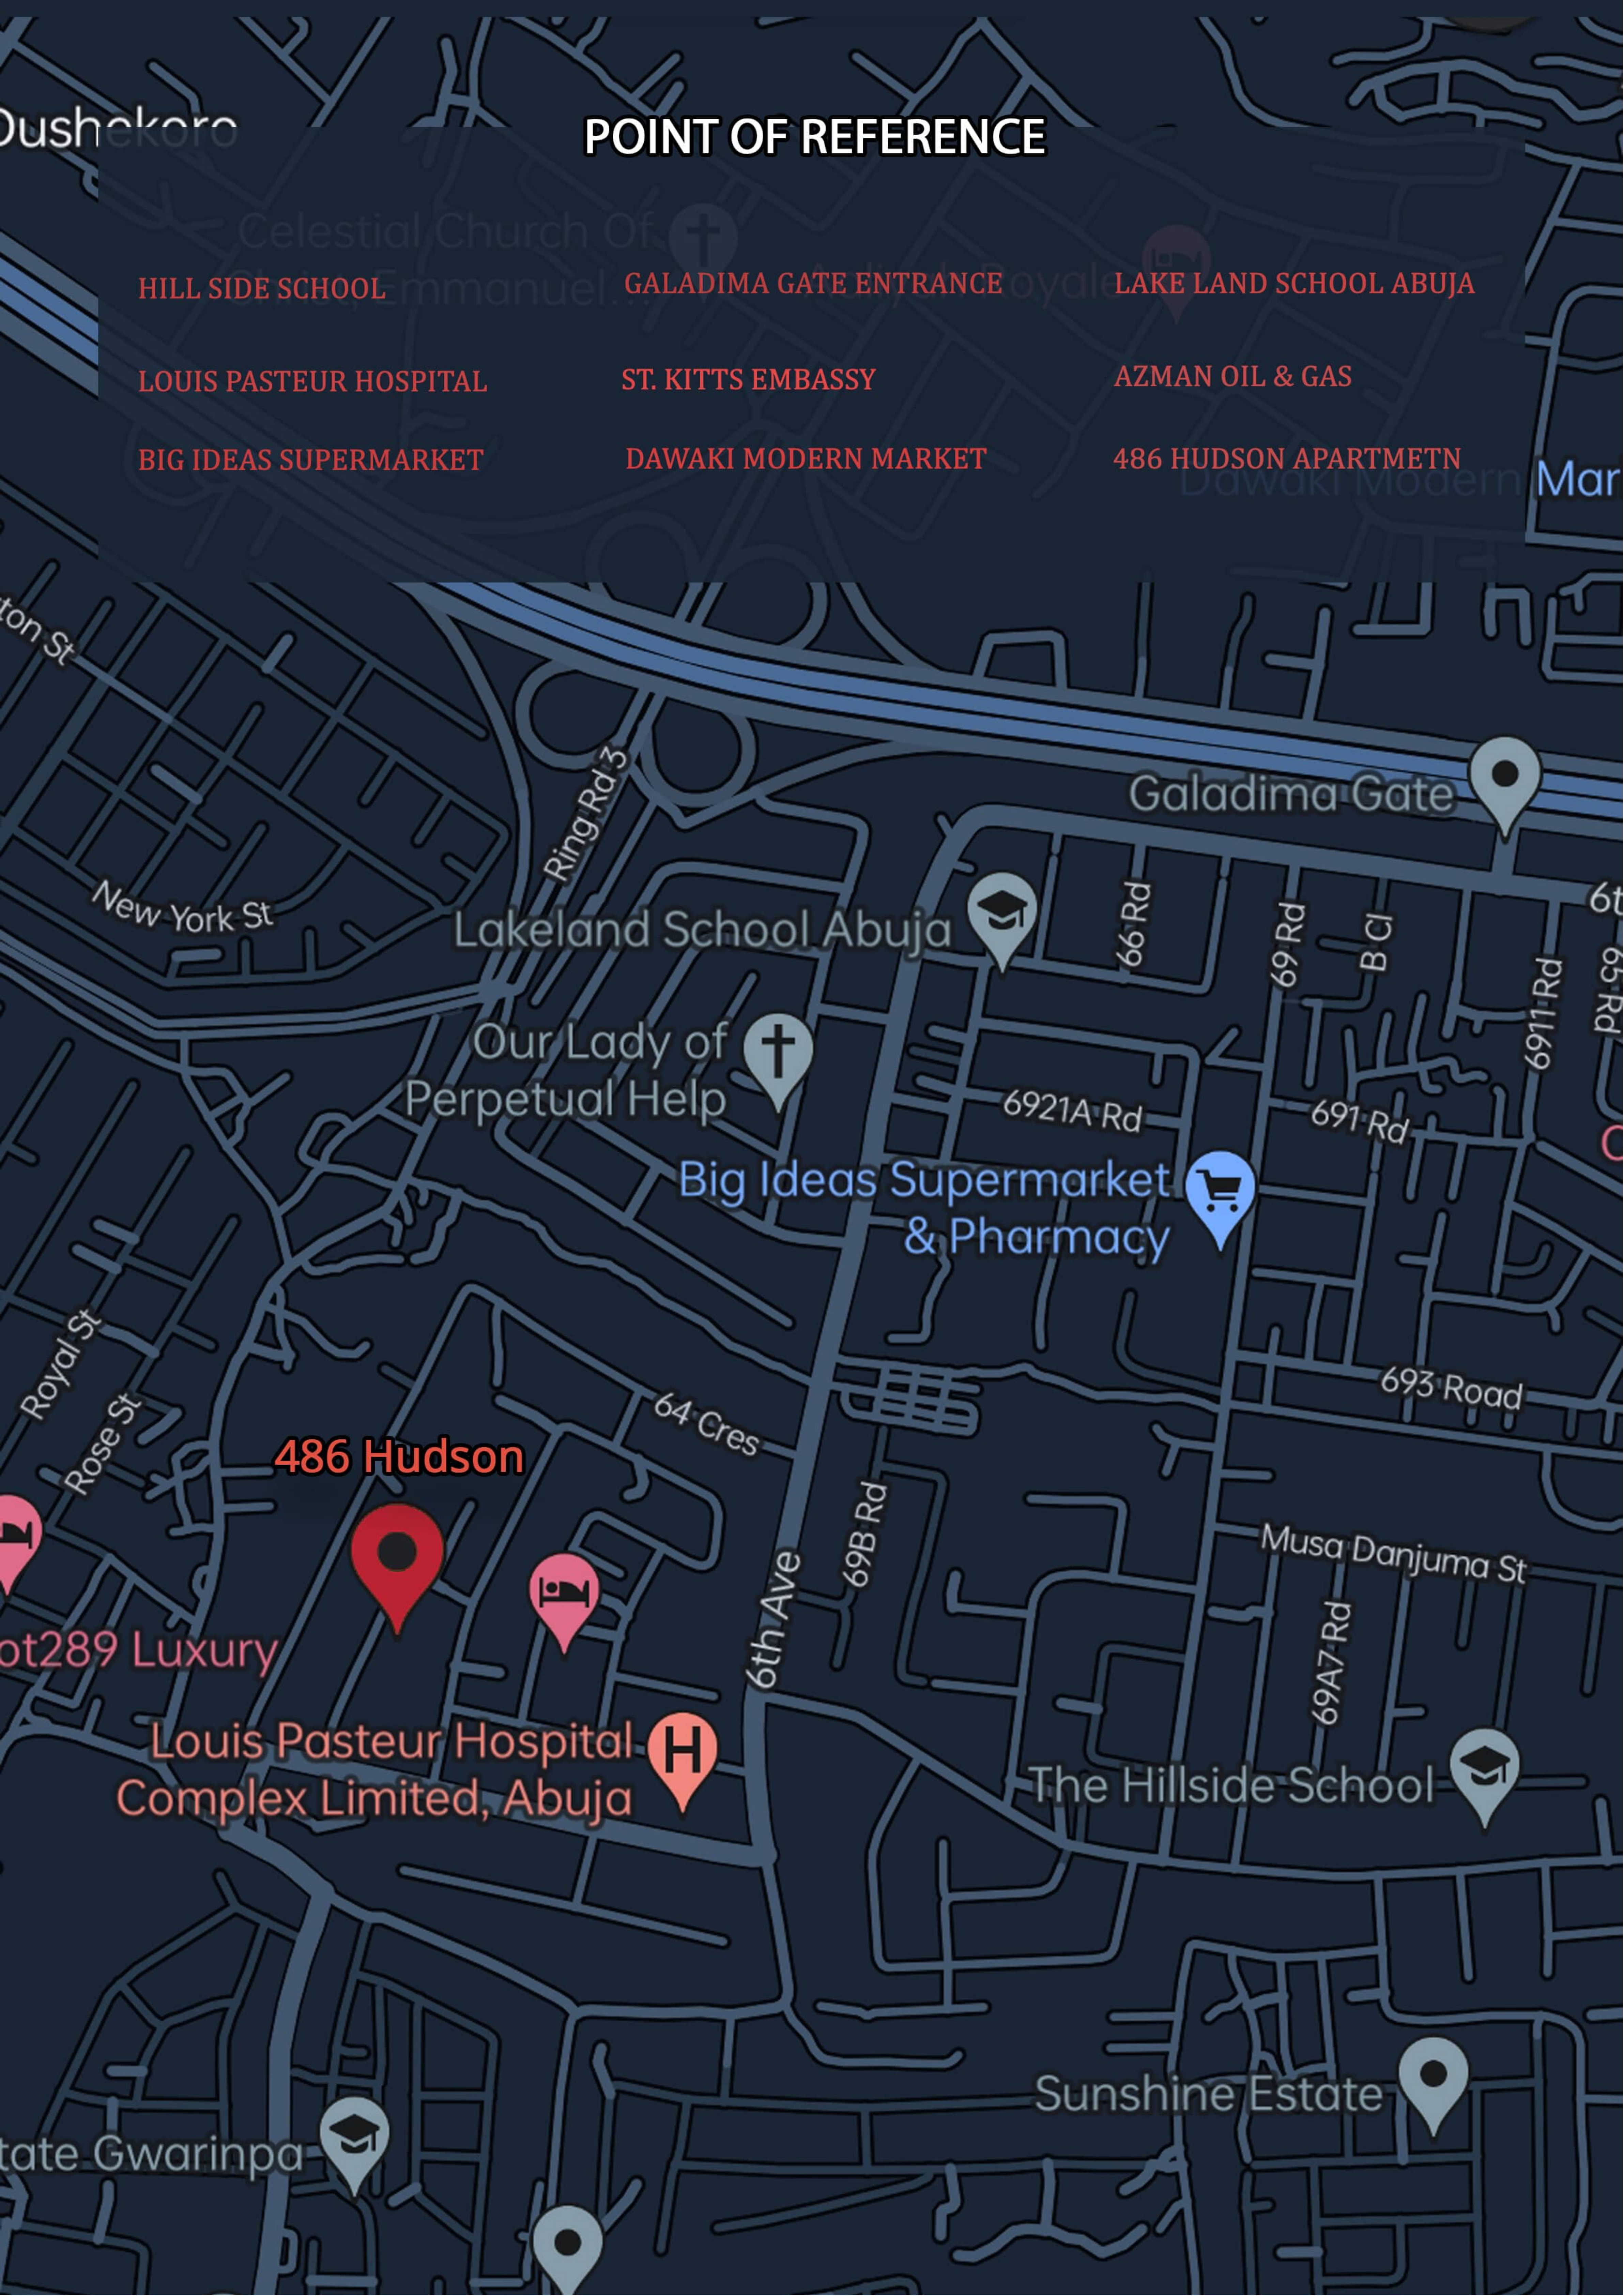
Dushekoro

POINT OF REFERENCE

HILL SIDE SCHOOL
GALADIMA GATE ENTRANCE
LAKE LAND SCHOOL ABUJA
LOUIS PASTEUR HOSPITAL
ST. KITTS EMBASSY
AZMAN OIL & GAS
BIG IDEAS SUPERMARKET
DAWAKI MODERN MARKET
486 HUDSON APARTMETN

Celestial Church Of Christ Emmanuel...
Dawaki Modern Mar

ton St
Ring Rd 3
Galadima Gate
New York St
Lakeland School Abuja
66 Rd
69 Rd
B Cl
6911 Rd
65 Rd
6t
Our Lady of Perpetual Help
6921A Rd
691 Rd
Big Ideas Supermarket & Pharmacy
Royal St
Rose St
64 Cres
693 Road
486 Hudson
Musa Danjuma St
6th Ave
69B Rd
69A7 Rd
ot289 Luxury
Louis Pasteur Hospital Complex Limited, Abuja
The Hillside School
Sunshine Estate
tate Gwarinpa